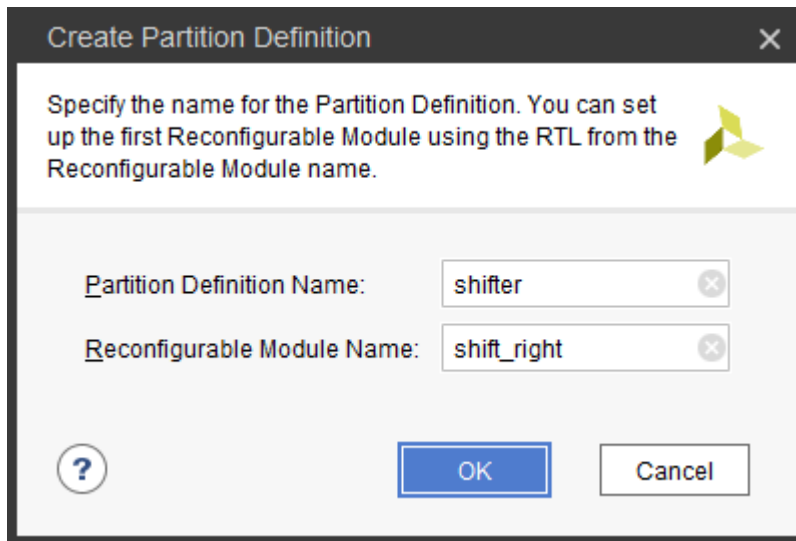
Create Partition Definition

Specify the name for the Partition Definition. You can set up the first Reconfigurable Module using the RTL from the Reconfigurable Module name.

Partition Definition Name: shifter

Reconfigurable Module Name: shift_right

?

OK

Cancel